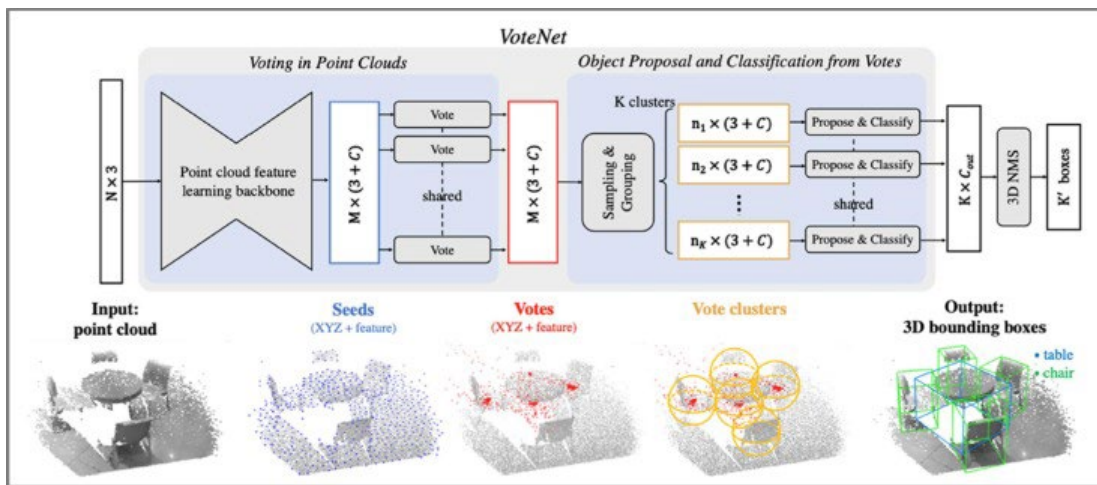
VoteNet

Voting in Point Clouds

Object Proposal and Classification from Votes

$N \times 3$

Point cloud feature learning backbone

$M \times (3 + C)$

Vote

Vote

shared

Vote

$M \times (3 + C)$

K clusters

Sampling & Grouping

$n_1 \times (3 + C)$

$n_2 \times (3 + C)$

$n_K \times (3 + C)$

Propose & Classify

Propose & Classify

shared

Propose & Classify

$K \times C_{out}$

3D NMS

K' boxes

Input: point cloud

Seeds
(XYZ + feature)

Votes
(XYZ + feature)

Vote clusters

Output: 3D bounding boxes

• table
• chair